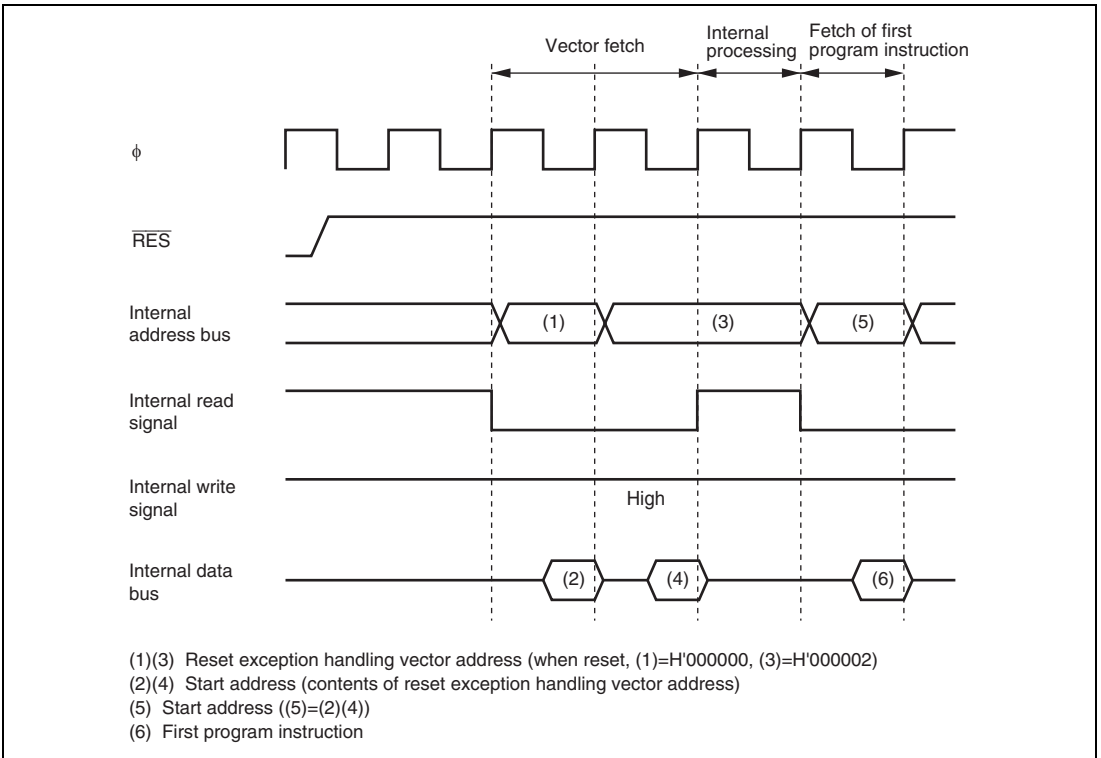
Vector fetch

Internal processing

Fetch of first program instruction

$\phi$

$\overline{RES}$

Internal address bus

(1)

(3)

(5)

Internal read signal

Internal write signal

High

Internal data bus

(2)

(4)

(6)

(1)(3) Reset exception handling vector address (when reset, (1)=H'000000, (3)=H'000002)
(2)(4) Start address (contents of reset exception handling vector address)
(5) Start address ((5)=(2)(4))
(6) First program instruction